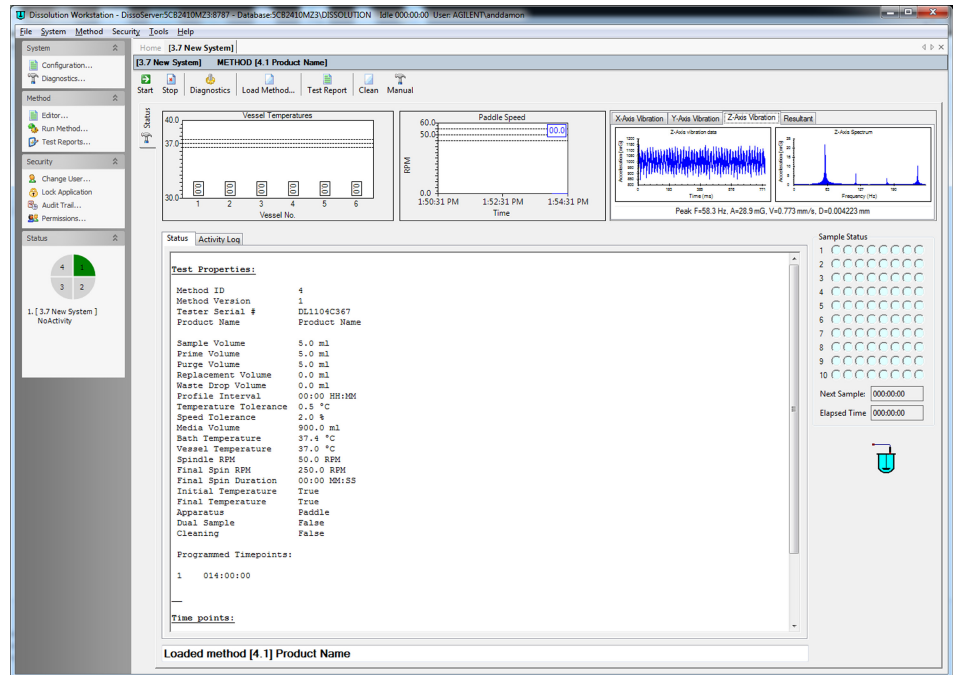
Dissolution Workstation - DissoServer:SC82410MZ3:8787 - Database:SC82410MZ3\DISSOLUTION Idle 000:00:00 User: AGILENT\anddamon

File System Method Security Tools Help

System
Configuration...
Diagnostics...

Method
Editor...
Run Method...
Test Reports...

Security
Change User...
Lock Application
Audit Trail...
Permissions...

Status
4 1
3 2
1. [ 3.7 New System ] NoActivity

Home [3.7 New System]

[3.7 New System] METHOD [4.1 Product Name]

Start Stop Diagnostics Load Method... Test Report Clean Manual

Status

Vessel Temperatures
40.0
37.0
30.0
0 0 0 0 0 0
1 2 3 4 5 6
Vessel No.

Paddle Speed
60.0
50.0
RPM
0.0
00.0
1:50:31 PM 1:52:31 PM 1:54:31 PM
Time

X-Axis Vibration Y-Axis Vibration Z-Axis Vibration Resultant
Z-Axis vibration data
Z-Axis Spectrum
Time (ms)
Frequency (Hz)
Peak F=58.3 Hz, A=28.9 mG, V=0.773 mm/s, D=0.004223 mm

Status Activity Log

Test Properties:

| | |
|---|---|
| Method ID | 4 |
| Method Version | 1 |
| Tester Serial # | DL1104C367 |
| Product Name | Product Name |
| Sample Volume | 5.0 ml |
| Prime Volume | 5.0 ml |
| Purge Volume | 5.0 ml |
| Replacement Volume | 0.0 ml |
| Waste Drop Volume | 0.0 ml |
| Profile Interval | 00:00 HH:MM |
| Temperature Tolerance | 0.5 °C |
| Speed Tolerance | 2.0 % |
| Media Volume | 900.0 ml |
| Bath Temperature | 37.4 °C |
| Vessel Temperature | 37.0 °C |
| Spindle RPM | 50.0 RPM |
| Final Spin RPM | 250.0 RPM |
| Final Spin Duration | 00:00 MM:SS |
| Initial Temperature | True |
| Final Temperature | True |
| Apparatus | Paddle |
| Dual Sample | False |
| Cleaning | False |

Programmed Timepoints:

1 014:00:00

Time points:

Sample Status
1
2
3
4
5
6
7
8
9
10
Next Sample: 000:00:00
Elapsed Time 000:00:00

Loaded method [4.1] Product Name